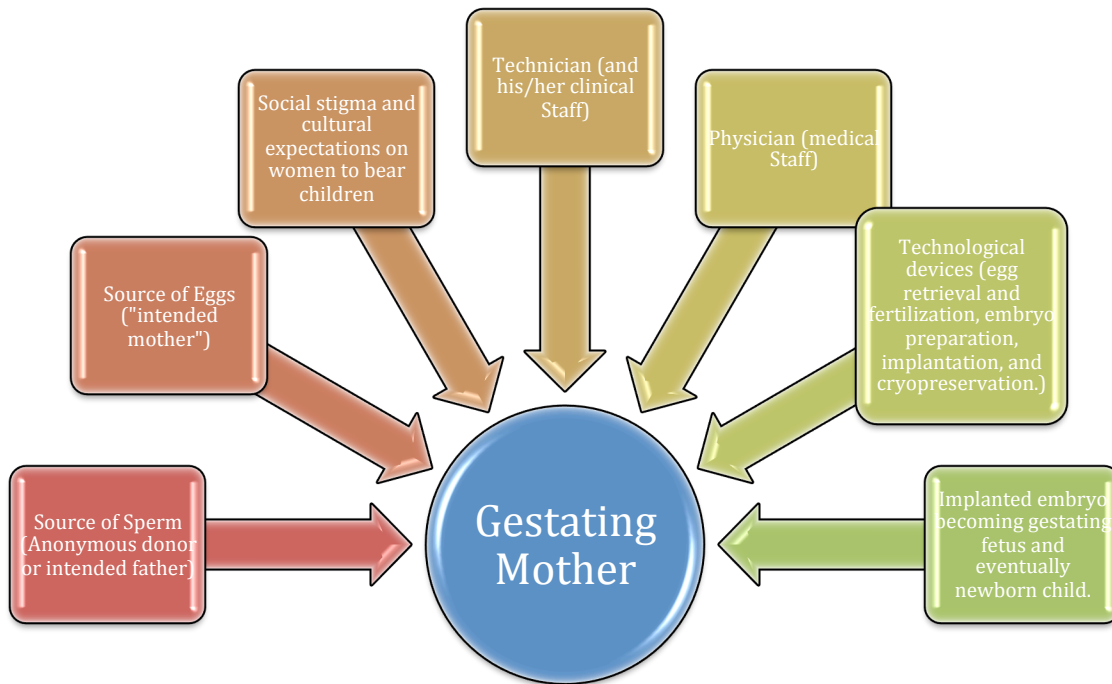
Technician (and his/her clinical Staff)

Social stigma and cultural expectations on women to bear children

Physician (medical Staff)

Source of Eggs ("intended mother")

Technological devices (egg retrieval and fertilization, embryo preparation, implantation, and cryopreservation.)

Source of Sperm (Anonymous donor or intended father)

Gestating Mother

Implanted embryo becoming gestating fetus and eventually newborn child.